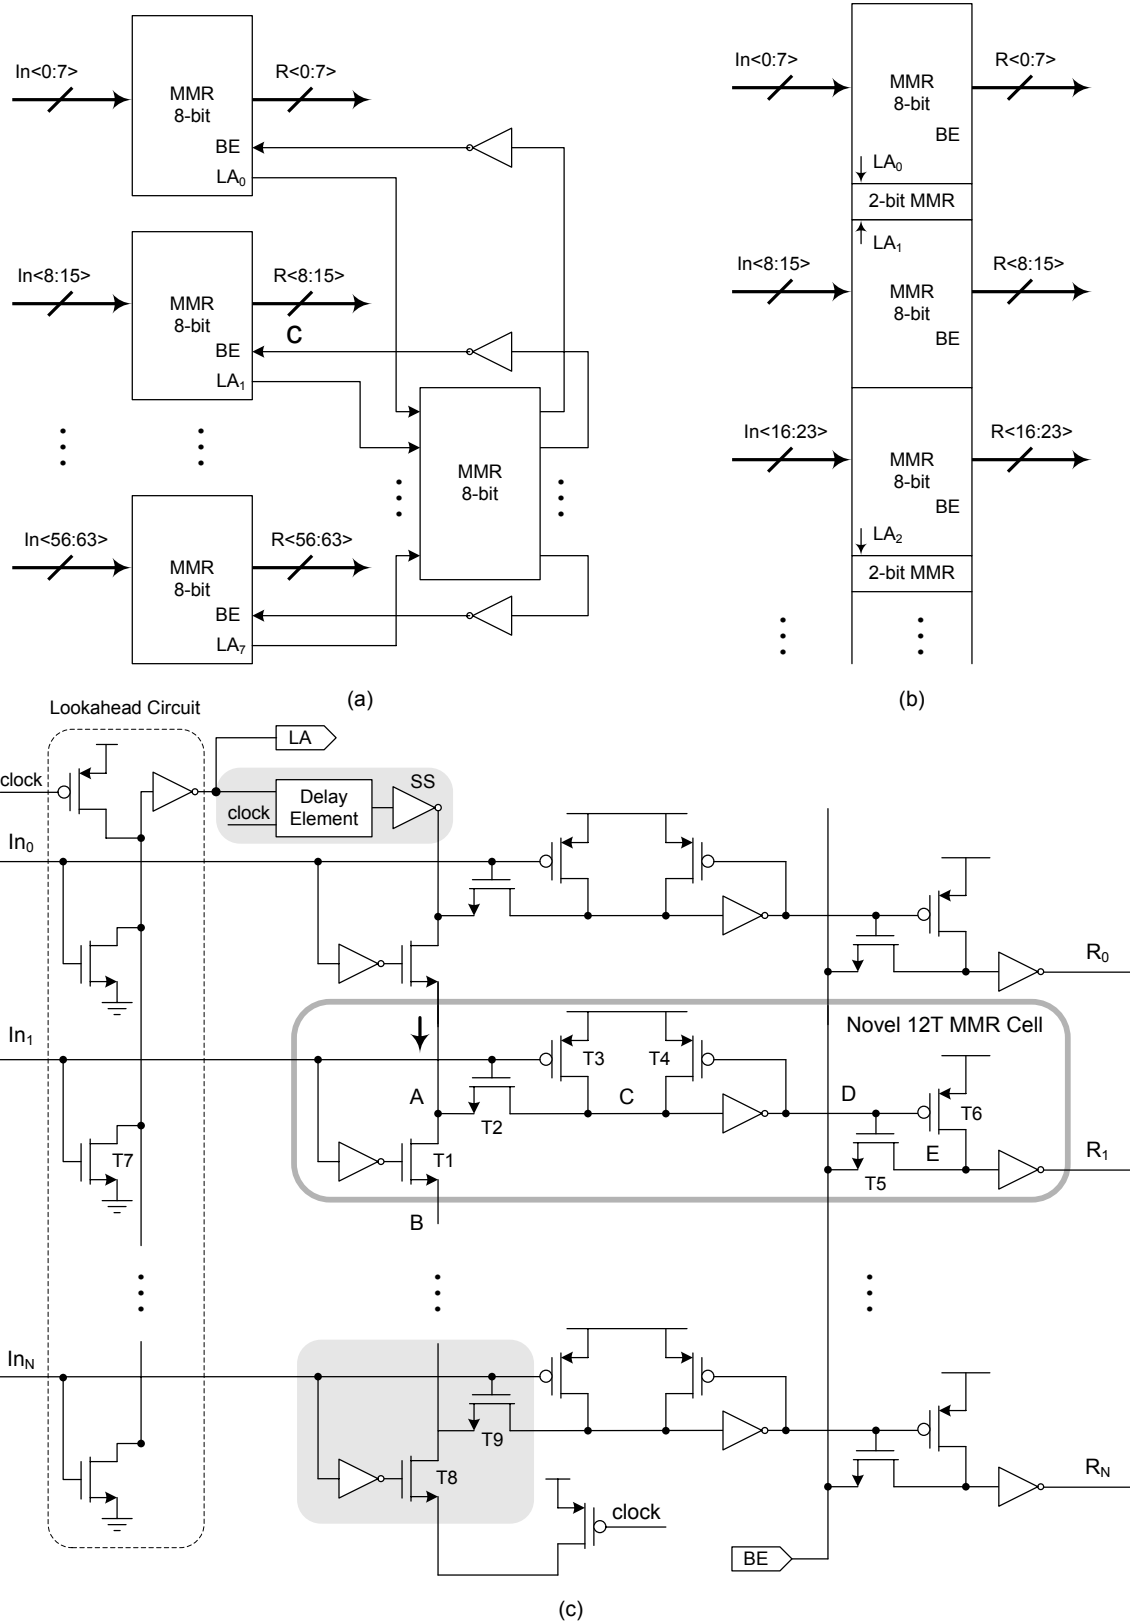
In<0:7>
MMR
8-bit
BE
LA$_0$
R<0:7>
In<8:15>
MMR
8-bit
BE
LA$_1$
R<8:15>
C
MMR
8-bit
In<56:63>
MMR
8-bit
BE
LA$_7$
R<56:63>
(a)

In<0:7>
MMR
8-bit
BE
LA$_0$
R<0:7>
2-bit MMR
LA$_1$
In<8:15>
MMR
8-bit
BE
R<8:15>
In<16:23>
MMR
8-bit
BE
LA$_2$
R<16:23>
2-bit MMR
(b)

Lookahead Circuit
LA
clock
Delay Element
clock
SS
In$_0$
R$_0$
In$_1$
Novel 12T MMR Cell
T3
T4
A
C
D
T2
T6
T7
T1
E
R$_1$
T5
B
In$_N$
T9
R$_N$
T8
clock
BE
(c)